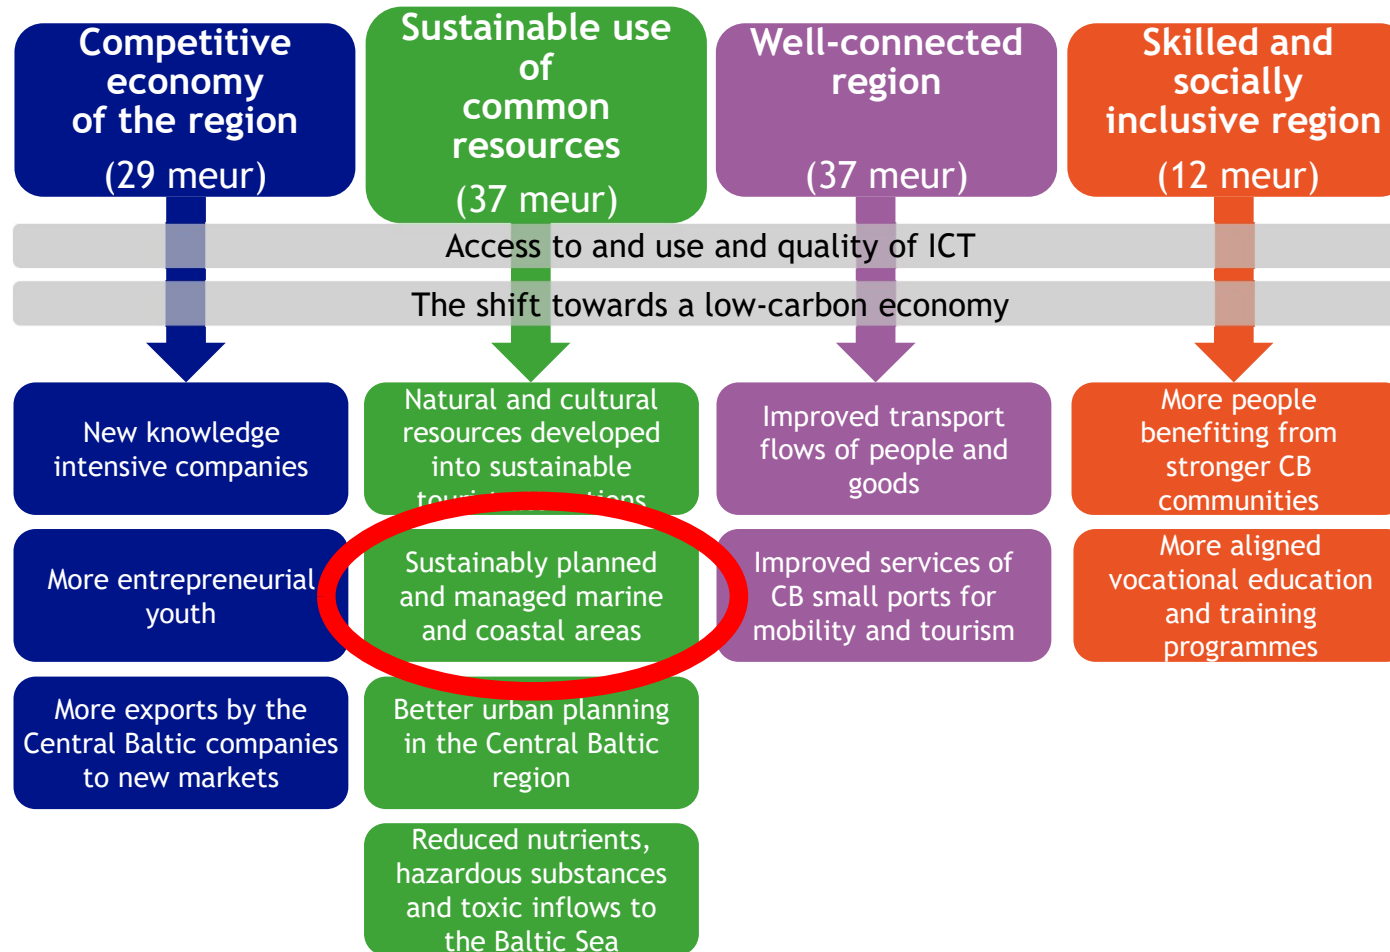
Competitive economy of the region
(29 meur)

Sustainable use of common resources
(37 meur)

Well-connected region
(37 meur)

Skilled and socially inclusive region
(12 meur)

Access to and use and quality of ICT

The shift towards a low-carbon economy

New knowledge intensive companies

More entrepreneurial youth

More exports by the Central Baltic companies to new markets

Natural and cultural resources developed into sustainable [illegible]

Sustainably planned and managed marine and coastal areas

Better urban planning in the Central Baltic region

Reduced nutrients, hazardous substances and toxic inflows to the Baltic Sea

Improved transport flows of people and goods

Improved services of CB small ports for mobility and tourism

More people benefiting from stronger CB communities

More aligned vocational education and training programmes